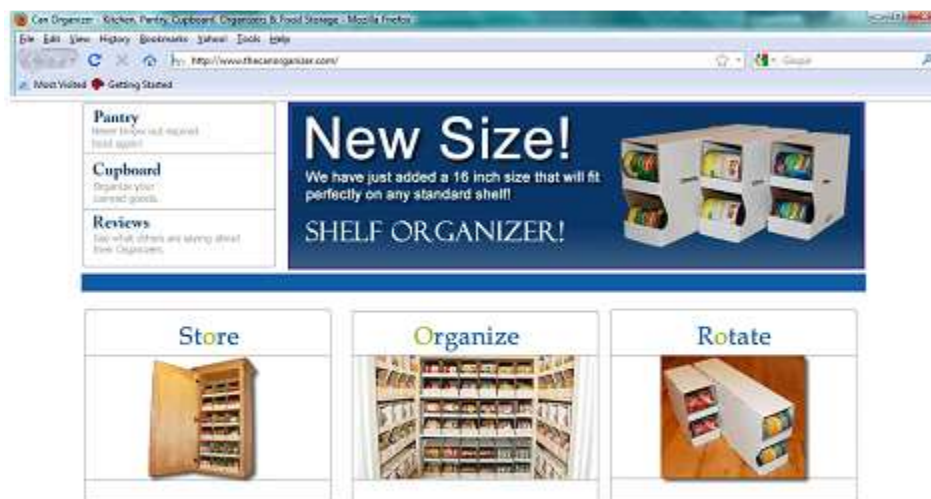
Can Organizer - Kitchen, Pantry, Cupboard Organizers & Food Storage - Mozilla Firefox

File Edit View History Bookmarks Yahoo! Tools Help

http://www.thecanorganizer.com/

Google

Most Visited Getting Started

Pantry
Never throw out expired food again

Cupboard
Organize your canned goods

Reviews
See what others are saying about their Organizers

New Size!
We have just added a 16 inch size that will fit perfectly on any standard shelf!
SHELF ORGANIZER!

Store

Organize

Rotate